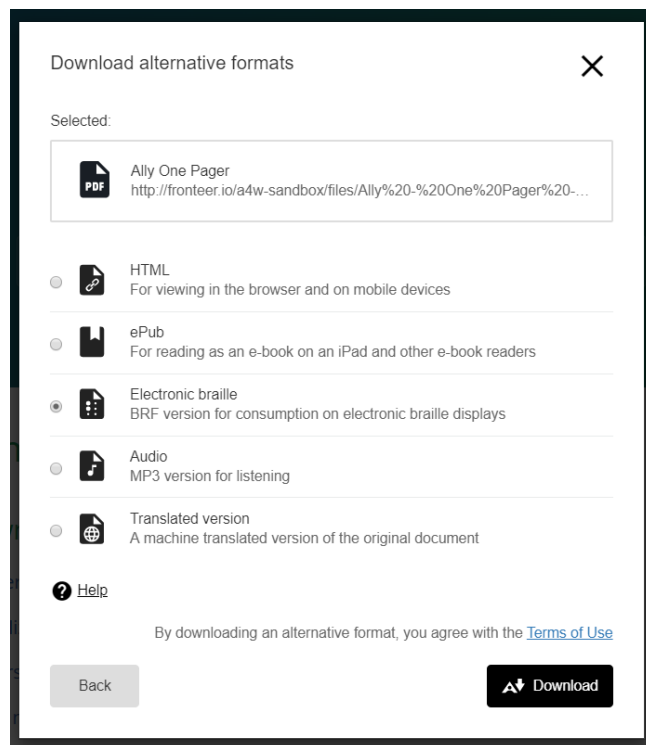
Download alternative formats

Selected:

PDF
Ally One Pager
http://fronteer.io/a4w-sandbox/files/Ally%20-%20One%20Pager%20-...

HTML
For viewing in the browser and on mobile devices

ePub
For reading as an e-book on an iPad and other e-book readers

Electronic braille
BRF version for consumption on electronic braille displays

Audio
MP3 version for listening

Translated version
A machine translated version of the original document

Help

By downloading an alternative format, you agree with the Terms of Use

Back

Download